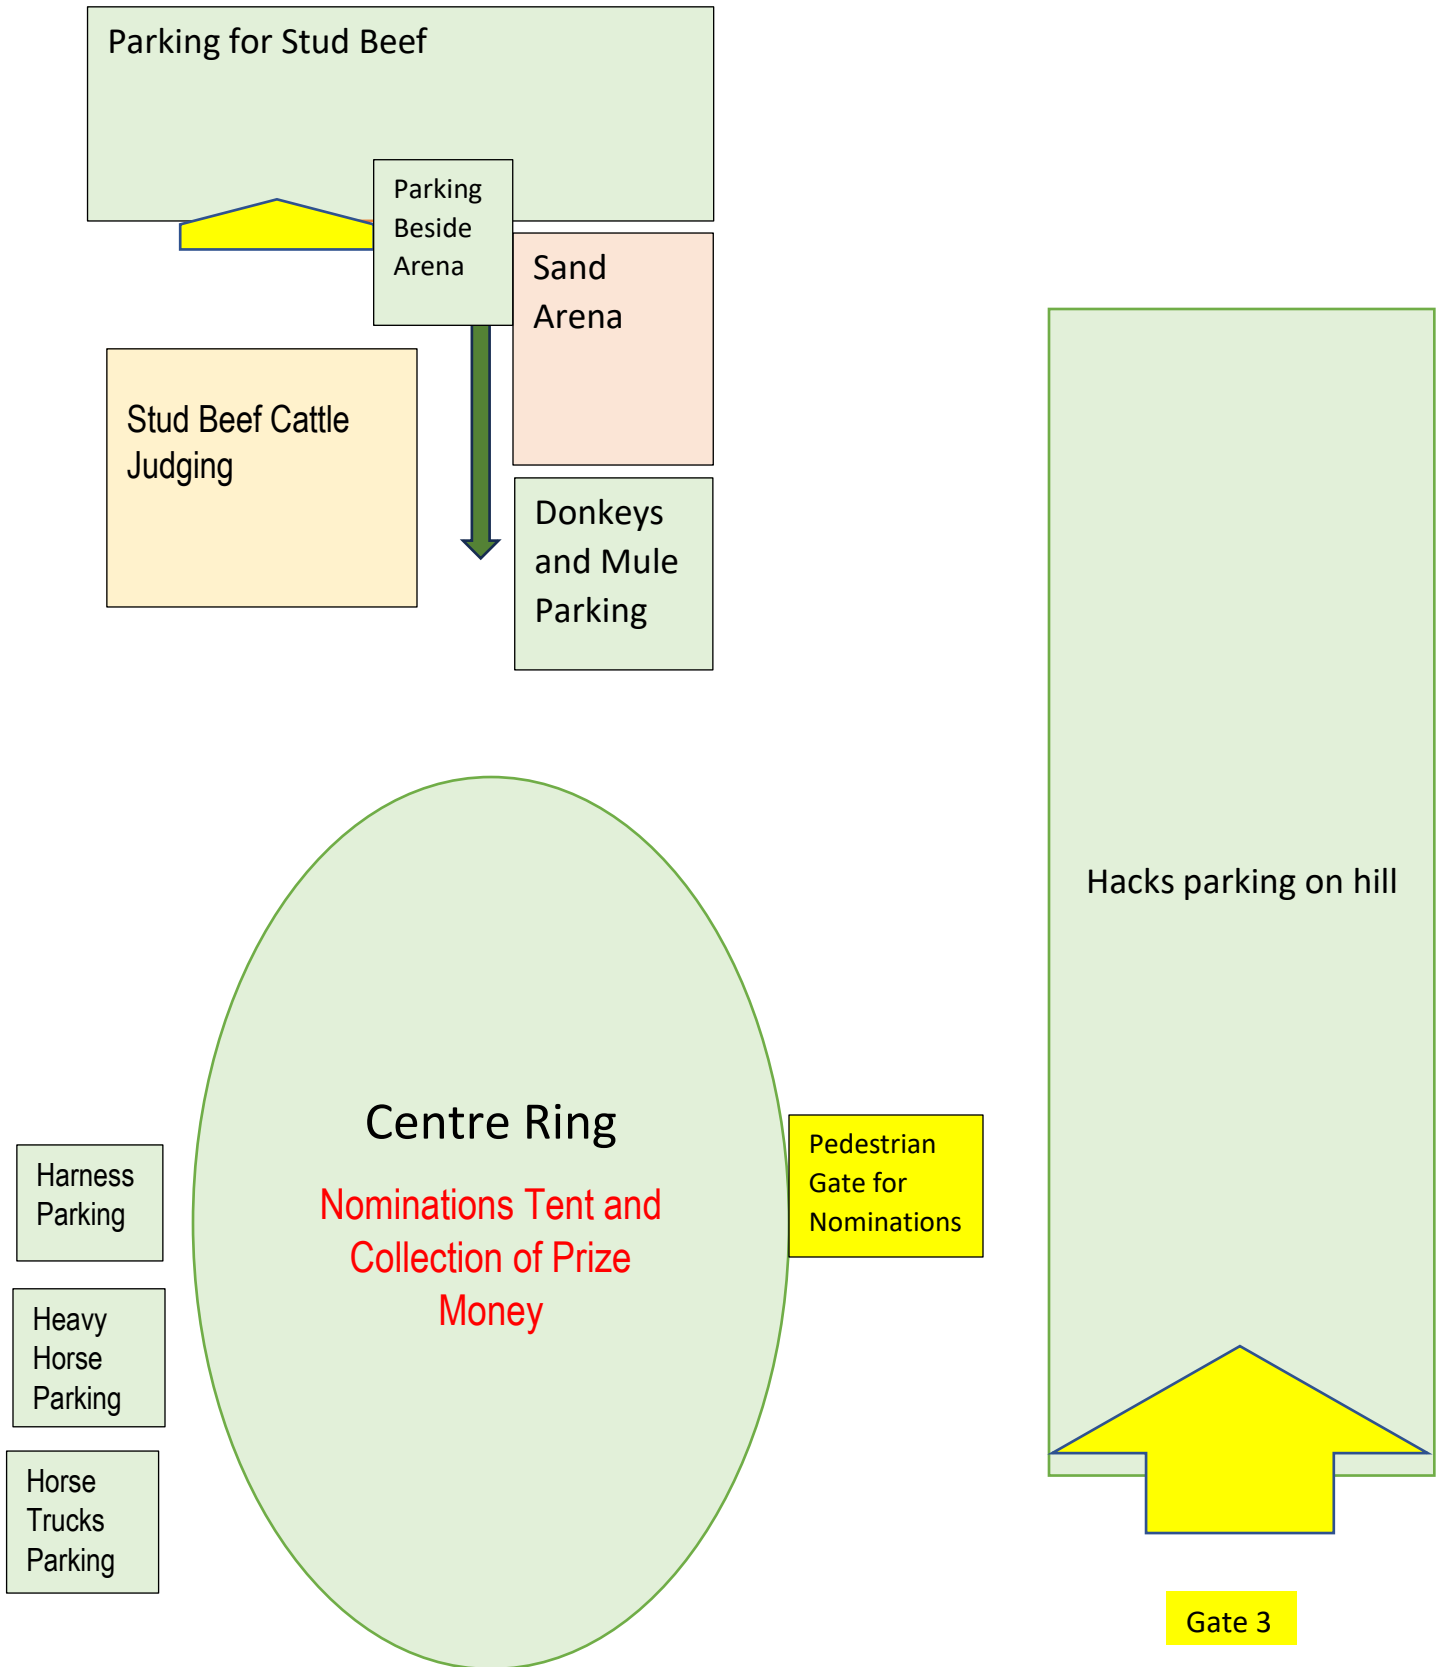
Parking for Stud Beef

Parking Beside Arena

Sand Arena

Stud Beef Cattle Judging

Donkeys and Mule Parking

Hacks parking on hill

Centre Ring

Nominations Tent and Collection of Prize Money

Pedestrian Gate for Nominations

Harness Parking

Heavy Horse Parking

Horse Trucks Parking

Gate 3